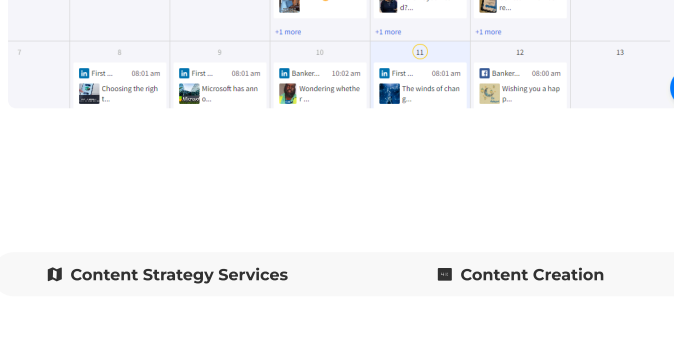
d?...

re...

+1 more

+1 more

+1 more

7

8

First ... 08:01 am

Choosing the righ t...

9

First ... 08:01 am

Microsoft has ann o...

10

Banker... 10:02 am

Wondering whethe r ...

11

First ... 08:01 am

The winds of chan g...

12

Banker... 08:00 am

Wishing you a hap p...

13

Content Strategy Services

Content Creation